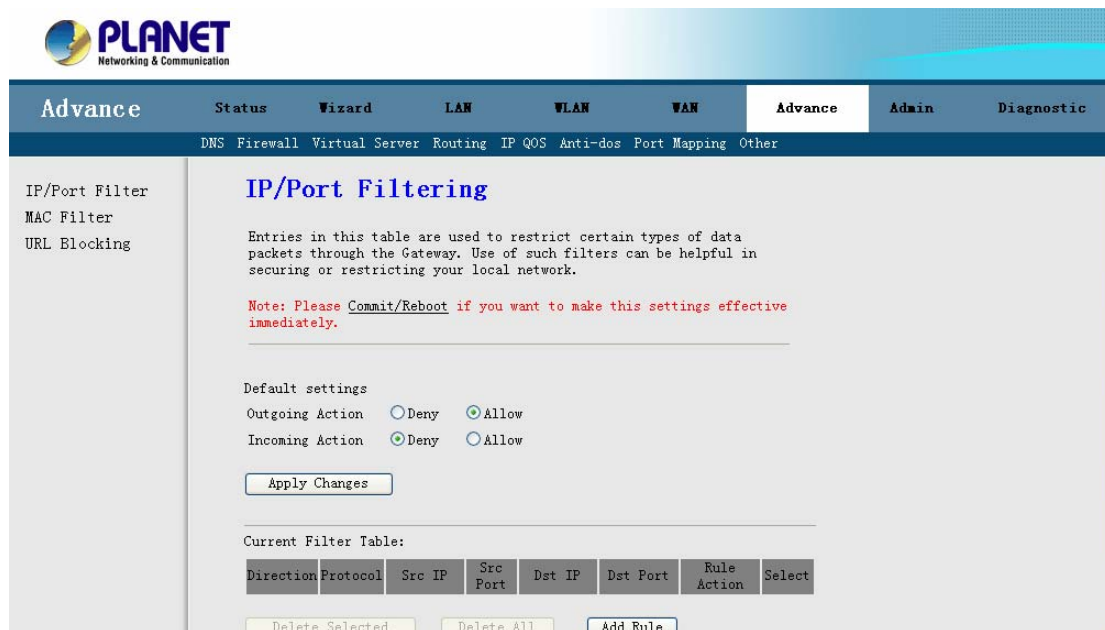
PLANET
Networking & Communication

Advance

Status Wizard LAN WLAN WAN Advance Admin Diagnostic

DNS Firewall Virtual Server Routing IP QOS Anti-dos Port Mapping Other

IP/Port Filter
MAC Filter
URL Blocking

IP/Port Filtering

Entries in this table are used to restrict certain types of data packets through the Gateway. Use of such filters can be helpful in securing or restricting your local network.

Note: Please Commit/Reboot if you want to make this settings effective immediately.

Default settings
Outgoing Action Deny Allow
Incoming Action Deny Allow

Apply Changes

Current Filter Table:

| Direction | Protocol | Src IP | Src Port | Dst IP | Dst Port | Rule Action | Select |
|---|---|---|---|---|---|---|---|

Delete Selected Delete All Add Rule